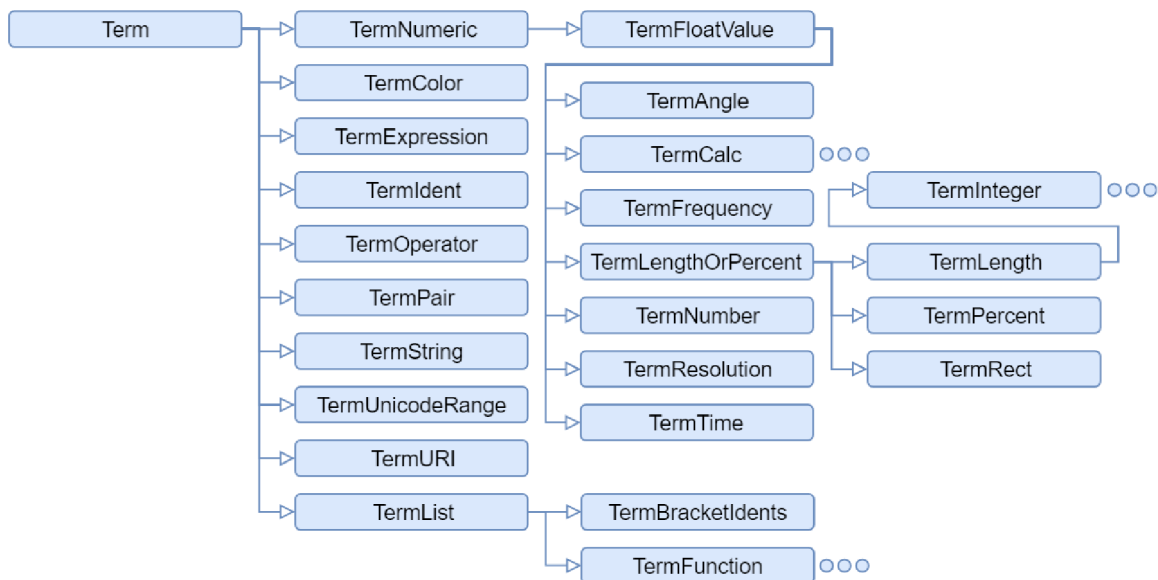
Term
TermNumeric
TermFloatValue
TermColor
TermExpression
TermIdent
TermOperator
TermPair
TermString
TermUnicodeRange
TermURI
TermList
TermAngle
TermCalc
TermFrequency
TermLengthOrPercent
TermNumber
TermResolution
TermTime
TermInteger
TermLength
TermPercent
TermRect
TermBracketIdents
TermFunction